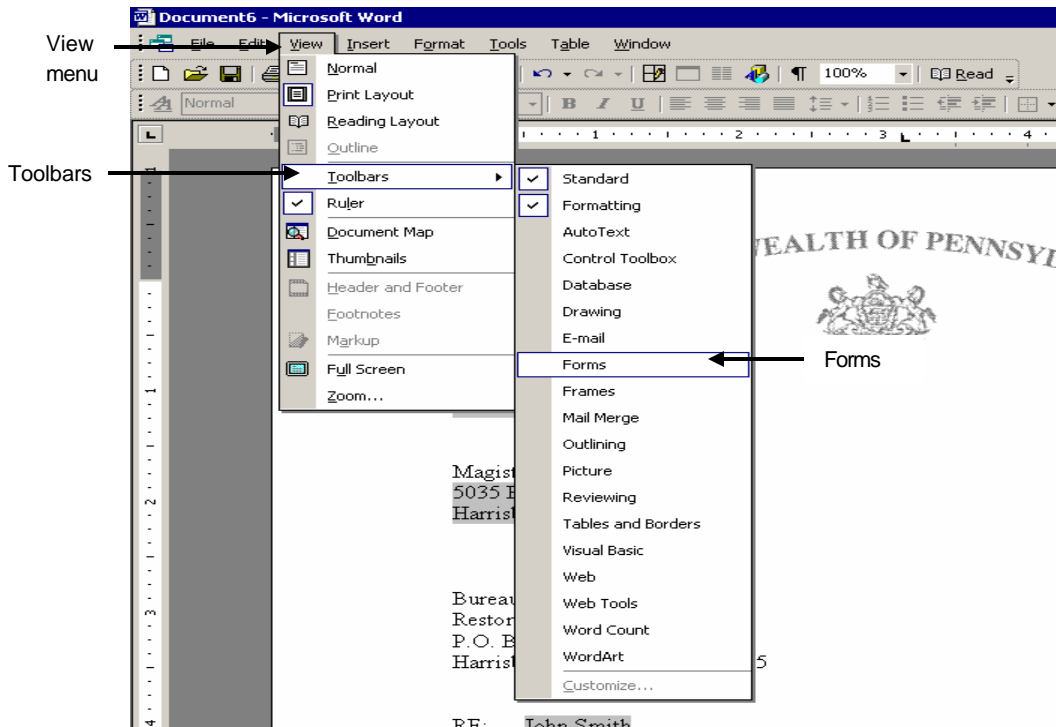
Document6 - Microsoft Word

View menu

File Edit View Insert Format Tools Table Window

100%

Read

Normal

Toolbars

Normal
Print Layout
Reading Layout
Outline
Toolbars
Ruler
Document Map
Thumbnails
Header and Footer
Footnotes
Markup
Full Screen
Zoom...

Standard
Formatting
AutoText
Control Toolbox
Database
Drawing
E-mail
Forms
Frames
Mail Merge
Outlining
Picture
Reviewing
Tables and Borders
Visual Basic
Web
Web Tools
Word Count
WordArt
Customize...

Forms

EALTH OF PENNSYI

Magist
5035 E
Harris

Bureau
Restor
P.O. B
Harris 5

RE: John Smith